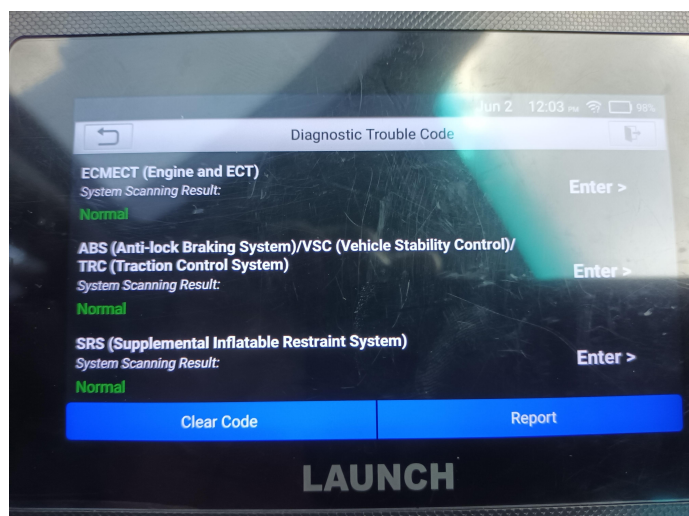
Jun 2 12:03 PM 98%

Diagnostic Trouble Code

ECMECT (Engine and ECT)
System Scanning Result:
Normal
Enter >

ABS (Anti-lock Braking System)/VSC (Vehicle Stability Control)/ TRC (Traction Control System)
System Scanning Result:
Normal
Enter >

SRS (Supplemental Inflatable Restraint System)
System Scanning Result:
Normal
Enter >

Clear Code
Report

LAUNCH